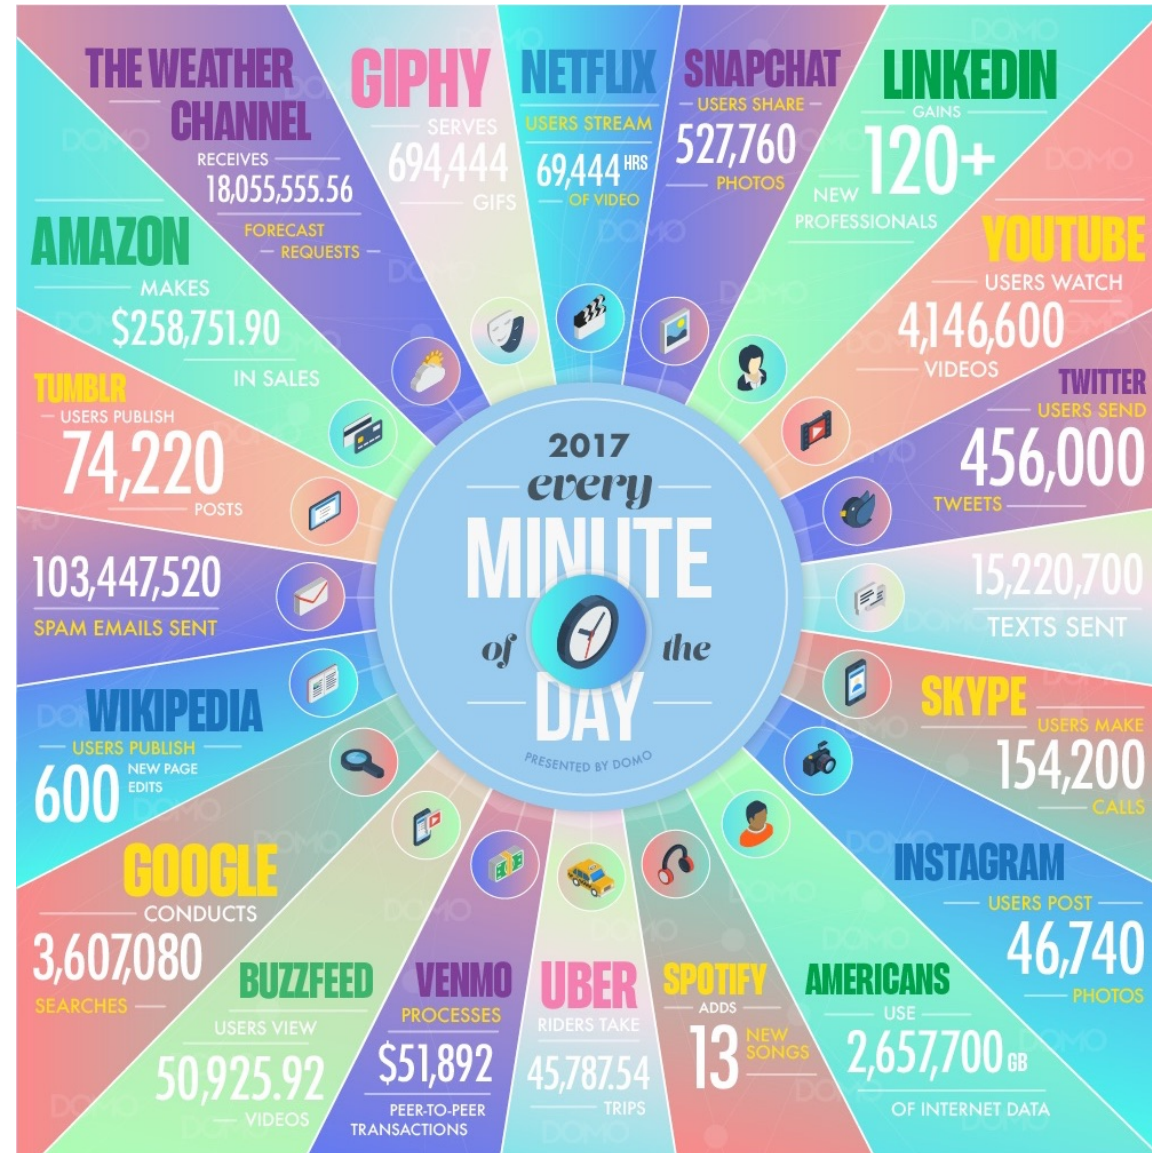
THE WEATHER CHANNEL
RECEIVES
18,055,555.56
FORECAST REQUESTS

GIPHY
SERVES
694,444
GIFS

NETFLIX
USERS STREAM
69,444 HRS
OF VIDEO

SNAPCHAT
USERS SHARE
527,760
PHOTOS

LINKEDIN
GAINS
120+
NEW PROFESSIONALS

AMAZON
MAKES
$258,751.90
IN SALES

YOUTUBE
USERS WATCH
4,146,600
VIDEOS

TUMBLR
USERS PUBLISH
74,220
POSTS

TWITTER
USERS SEND
456,000
TWEETS

2017
every
MINUTE
of the
DAY
PRESENTED BY DOMO

103,447,520
SPAM EMAILS SENT

15,220,700
TEXTS SENT

WIKIPEDIA
USERS PUBLISH
600 NEW PAGE EDITS

SKYPE
USERS MAKE
154,200
CALLS

GOOGLE
CONDUCTS
3,607,080
SEARCHES

INSTAGRAM
USERS POST
46,740
PHOTOS

BUZZFEED
USERS VIEW
50,925.92
VIDEOS

VENMO
PROCESSES
$51,892
PEER-TO-PEER TRANSACTIONS

UBER
RIDERS TAKE
45,787.54
TRIPS

SPOTIFY
ADDS
13 NEW SONGS

AMERICANS
USE
2,657,700 GB
OF INTERNET DATA